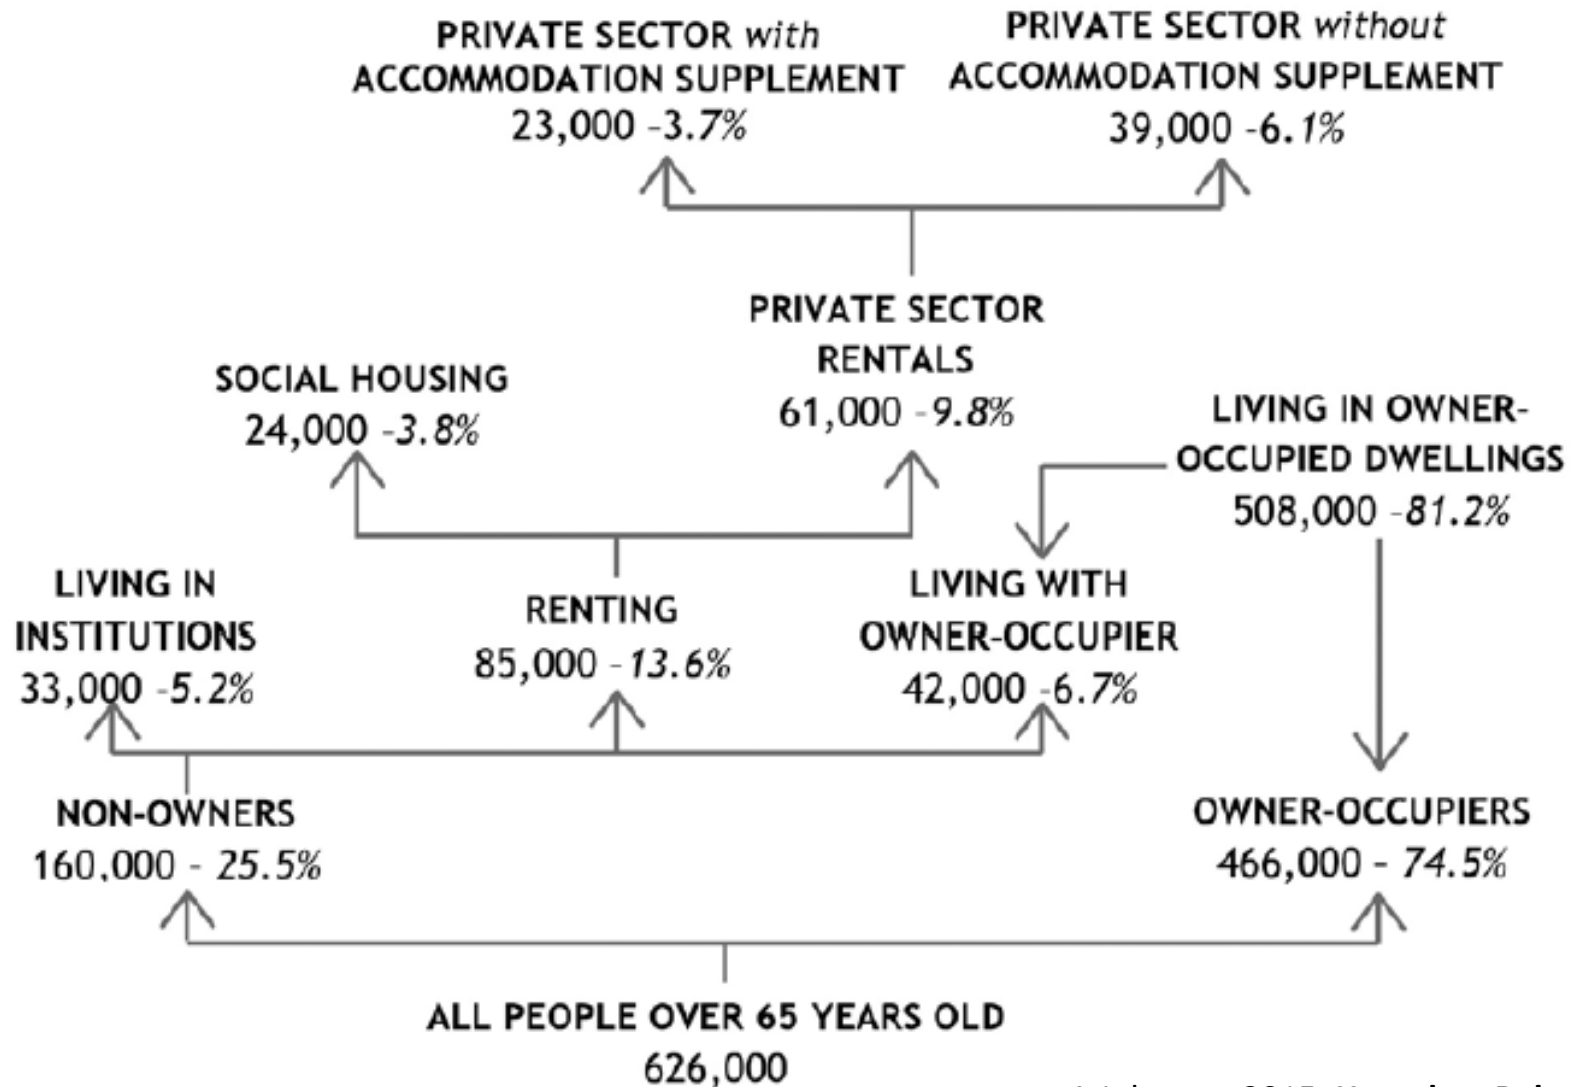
PRIVATE SECTOR *with* ACCOMMODATION SUPPLEMENT
23,000 -3.7%

PRIVATE SECTOR *without* ACCOMMODATION SUPPLEMENT
39,000 -6.1%

PRIVATE SECTOR RENTALS
61,000 -9.8%

SOCIAL HOUSING
24,000 -3.8%

LIVING IN OWNER-OCCUPIED DWELLINGS
508,000 -81.2%

LIVING IN INSTITUTIONS
33,000 -5.2%

RENTING
85,000 -13.6%

LIVING WITH OWNER-OCCUPIER
42,000 -6.7%

NON-OWNERS
160,000 - 25.5%

OWNER-OCCUPIERS
466,000 - 74.5%

ALL PEOPLE OVER 65 YEARS OLD
626,000

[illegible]